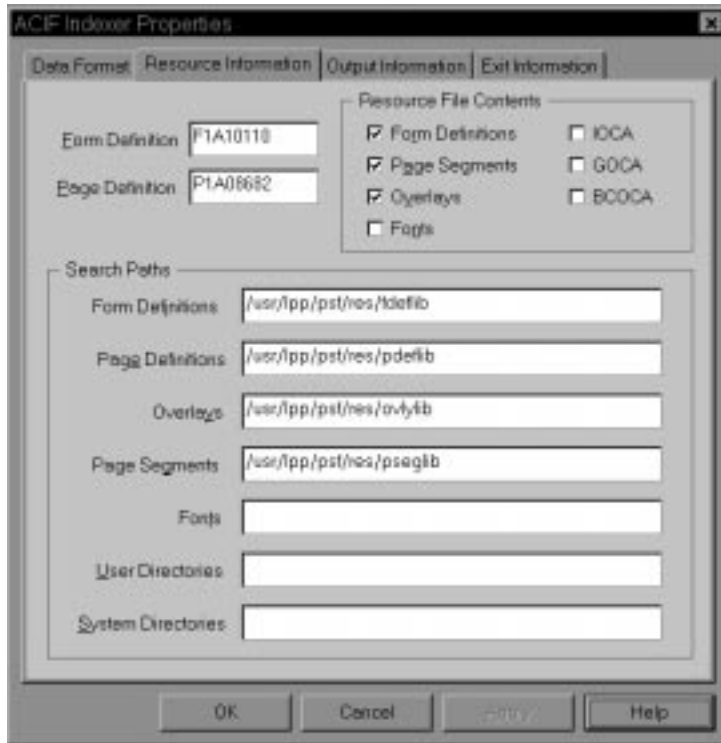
ACIF Indexer Properties

Data Format | Resource Information | Output Information | Exit Information

Form Definition F1A10110

Page Definition P1A08682

Resource File Contents

☑ Form Definitions ☐ IOCA

☑ Page Segments ☐ GOCA

☑ Overlays ☐ BCOCA

☐ Fonts

Search Paths

Form Definitions /usr/lpp/pst/res/fdeflib

Page Definitions /usr/lpp/pst/res/pdeflib

Overlays /usr/lpp/pst/res/ovlylib

Page Segments /usr/lpp/pst/res/pseglib

Fonts

User Directories

System Directories

OK Cancel Apply Help